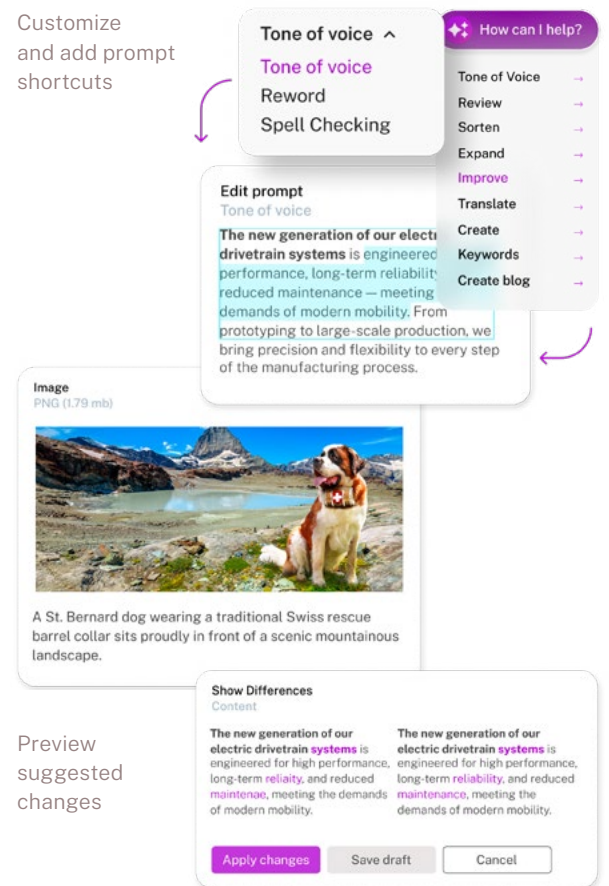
Customize and add prompt shortcuts

Tone of voice ^

Tone of voice

Reword

Spell Checking

How can I help?

Tone of Voice →

Review →

Sorten →

Expand →

Improve →

Translate →

Create →

Keywords →

Create blog →

Edit prompt

Tone of voice

The new generation of our electr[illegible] drivetrain systems is engineered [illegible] performance, long-term reliabilit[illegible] reduced maintenance — meeting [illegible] demands of modern mobility. From prototyping to large-scale production, we bring precision and flexibility to every step of the manufacturing process.

Image

PNG (1.79 mb)

A St. Bernard dog wearing a traditional Swiss rescue barrel collar sits proudly in front of a scenic mountainous landscape.

Preview suggested changes

Show Differences

Content

The new generation of our electric drivetrain systems is engineered for high performance, long-term reliaity, and reduced maintenae, meeting the demands of modern mobility.

The new generation of our electric drivetrain systems is engineered for high performance, long-term reliability, and reduced maintenance, meeting the demands of modern mobility.

Apply changes

Save draft

Cancel